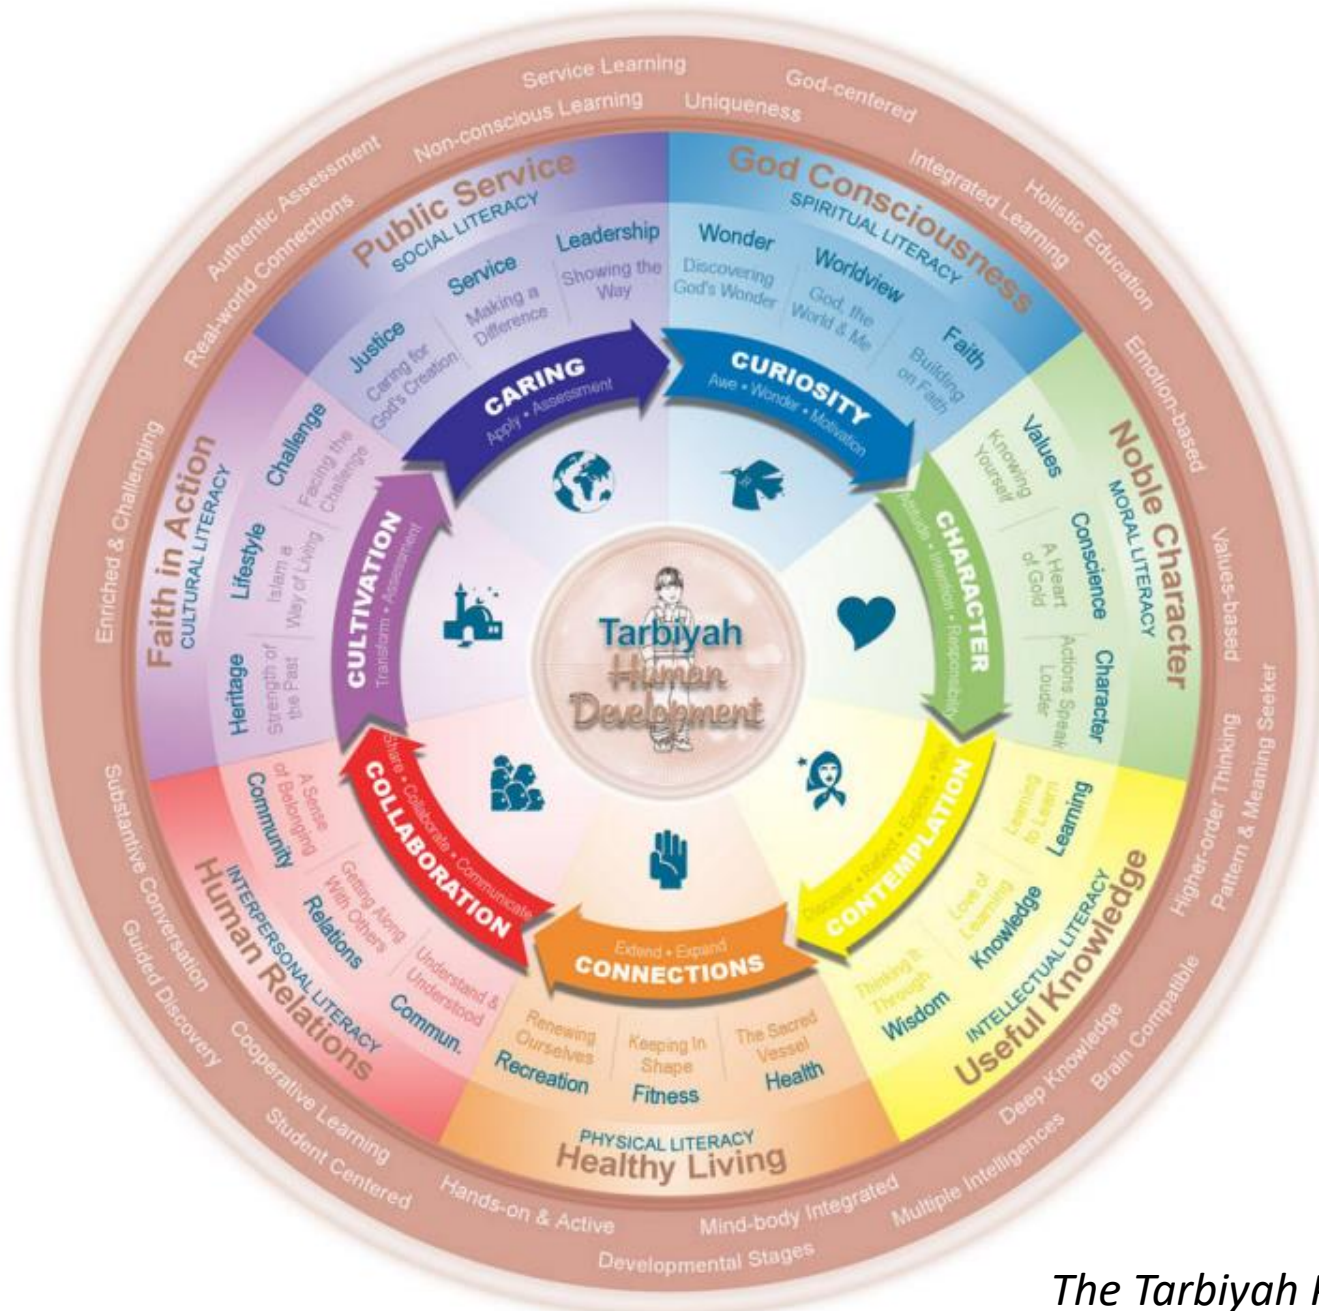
Service Learning
Non-conscious Learning
Uniqueness
God-centered
Integrated Learning
Holistic Education
Emotion-based
Values-based
Pattern & Meaning Seeker
Higher-order Thinking
Brain Compatible
Deep Knowledge
Multiple Intelligences
Mind-body Integrated
Developmental Stages
Hands-on & Active
Student Centered
Cooperative Learning
Guided Discovery
Substantive Conversation
Enriched & Challenging
Real-world Connections
Authentic Assessment

Public Service
SOCIAL LITERACY
Justice
Caring for God's Creation
Service
Making a Difference
Leadership
Showing the Way

God Consciousness
SPIRITUAL LITERACY
Wonder
Discovering God's Wonder
Worldview
God, the World & Me
Faith
Building on Faith

Noble Character
MORAL LITERACY
Values
Knowing Yourself
Conscience
A Heart of Gold
Character
Actions Speak Louder

Useful Knowledge
INTELLECTUAL LITERACY
Learning
Learning to Learn
Knowledge
Love of Learning
Wisdom
Thinking It Through

Healthy Living
PHYSICAL LITERACY
Recreation
Renewing Ourselves
Fitness
Keeping In Shape
Health
The Sacred Vessel

Human Relations
INTERPERSONAL LITERACY
Community
A Sense of Belonging
Relations
Getting Along With Others
Commun.
Understand & Understood

Faith in Action
CULTURAL LITERACY
Heritage
Strength of the Past
Lifestyle
Islam a Way of Living
Challenge
Facing the Challenge

CARING
Apply • Assessment
CURIOSITY
Awe • Wonder • Motivation
CHARACTER
Insights • Intention • Responsibility
CONTEMPLATION
Discover • Reflect • Explore • Plan
CONNECTIONS
Extend • Expand
COLLABORATION
Share • Collaborate • Communicate
CULTIVATION
Transform • Assessment

Tarbiyah
Human
Development

The Tarbiyah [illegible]